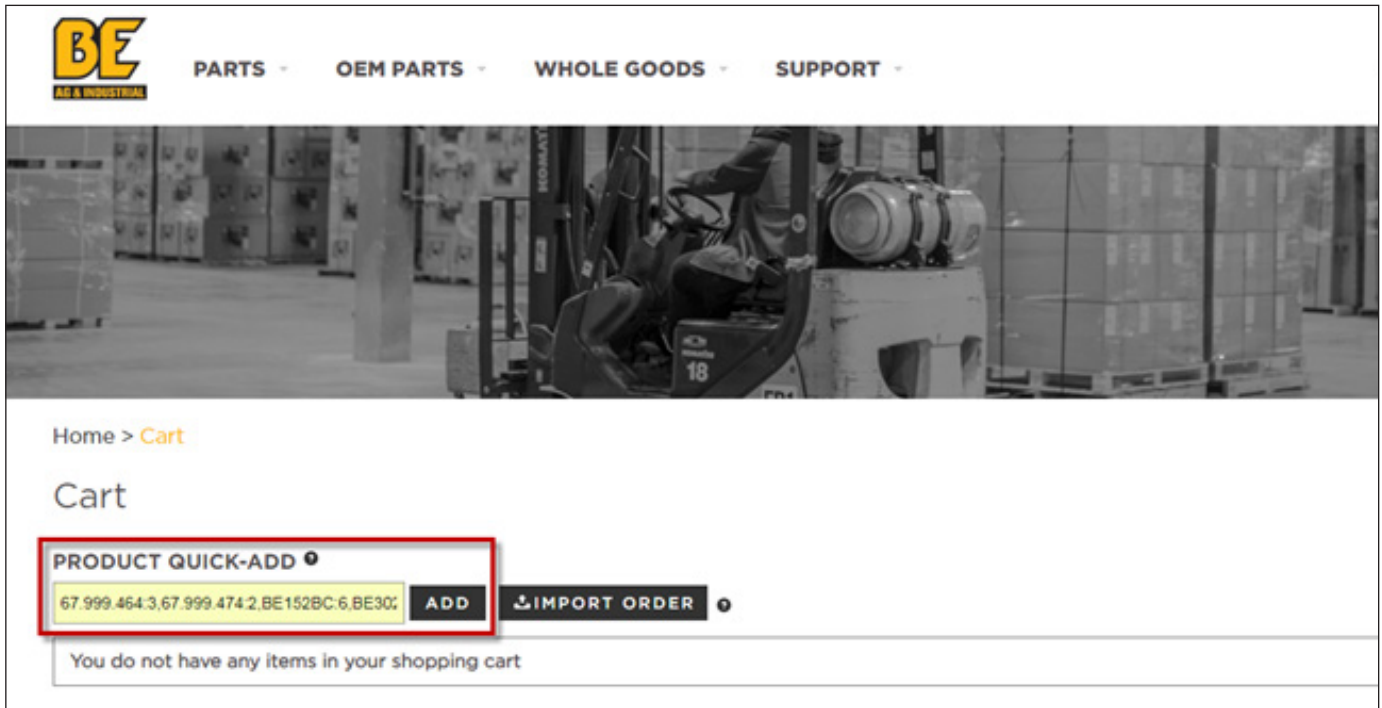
BE
AG & INDUSTRIAL

PARTS OEM PARTS WHOLE GOODS SUPPORT

KOMATSU
18
FD1

Home > Cart

Cart

PRODUCT QUICK-ADD

67.999.464:3,67.999.474:2,BE152BC:6,BE30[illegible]

ADD

IMPORT ORDER

You do not have any items in your shopping cart